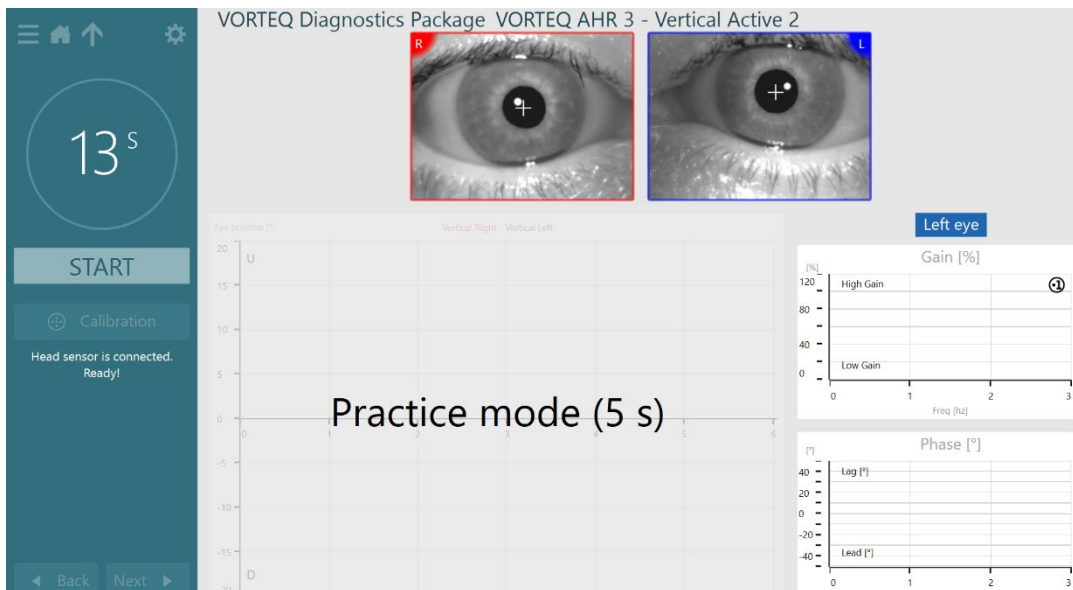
VORTEQ Diagnostics Package VORTEQ AHR 3 - Vertical Active 2

13 S

START

Calibration

Head sensor is connected. Ready!

Back Next

R

L

Eye position [°]

Vertical Right Vertical Left

20
15
10
5
0
-5
-10
-15
-20

U

D

0 1 2 3 4 5 6

Practice mode (5 s)

Left eye

Gain [%]

[%]
120
80
40
0

High Gain

Low Gain

①

0 1 2 3

Freq [hz]

Phase [°]

[°]
40
20
0
-20
-40

Lag [°]

Lead [°]

0 1 2 3